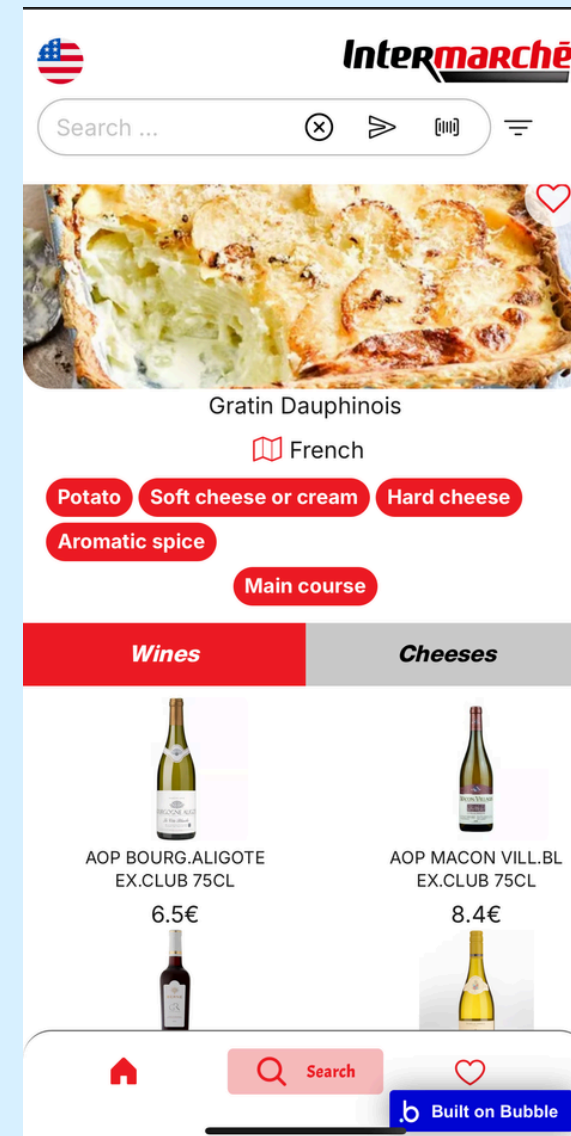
Intermarché

Search ...

Gratin Dauphinois

French

Potato Soft cheese or cream Hard cheese

Aromatic spice

Main course

| Wines | Cheeses |
|---|---|

AOP BOURG.ALIGOTE EX.CLUB 75CL

6.5€

AOP MACON VILL.BL EX.CLUB 75CL

8.4€

Search

Built on Bubble